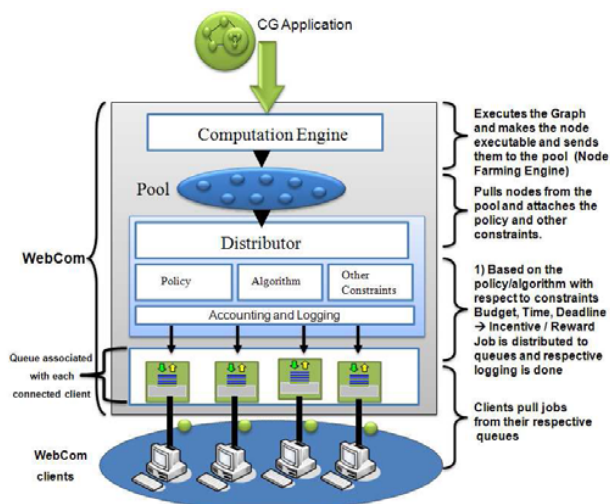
CG Application

Computation Engine

Pool

Distributor

Policy

Algorithm

Other Constraints

Accounting and Logging

WebCom

Queue associated with each connected client

WebCom clients

Executes the Graph and makes the node executable and sends them to the pool (Node Farming Engine)

Pulls nodes from the pool and attaches the policy and other constraints.

1) Based on the policy/algorithm with respect to constraints Budget, Time, Deadline → Incentive / Reward Job is distributed to queues and respective logging is done

Clients pull jobs from their respective queues